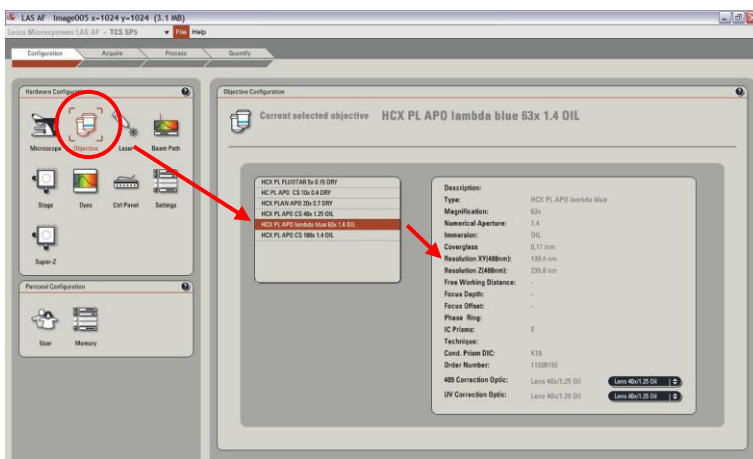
LAS AF Image005 x-1024 y-1024 (3.1 MB)

Leica Microsystems LAS AF - TCS SP5 File Help

Configuration Acquire Process Quantify

Hardware Configuration

Microscope Objective Laser Beam Path

Stage Dyes Ctrl Panel Settings

Super-Z

Personal Configuration

User Memory

Objective Configuration

Current selected objective HCX PL APO lambda blue 63x 1.4 OIL

HCX PL FLUOTAR 5x 0.15 DRY
HCX PL APO CS 10x 0.4 DRY
HCX PLAN APO 20x 0.7 DRY
HCX PL APO CS 40x 1.25 OIL
HCX PL APO lambda blue 63x 1.4 OIL
HCX PL APO CS 100x 1.4 OIL

| | |
|---|---|
| Description: | |
| Type: | HCX PL APO lambda blue |
| Magnification: | 63x |
| Numerical Aperture: | 1.4 |
| Immersion: | OIL |
| Coverglass | 0.17 mm |
| Resolution XY(488nm): | 139.4 nm |
| Resolution Z(488nm): | 235.8 nm |
| Free Working Distance: | - |
| Focus Depth: | - |
| Focus Offset: | - |
| Phase Ring: | |
| IC Prisms: | E |
| Technique: | |
| Cond. Prism DIC: | K10 |
| Order Number: | 11506192 |
| 405 Correction Optic: | Lens 40x/1.25 Oil Lens 40x/1.25 Oil |
| UV Correction Optic: | Lens 40x/1.25 Oil Lens 40x/1.25 Oil |